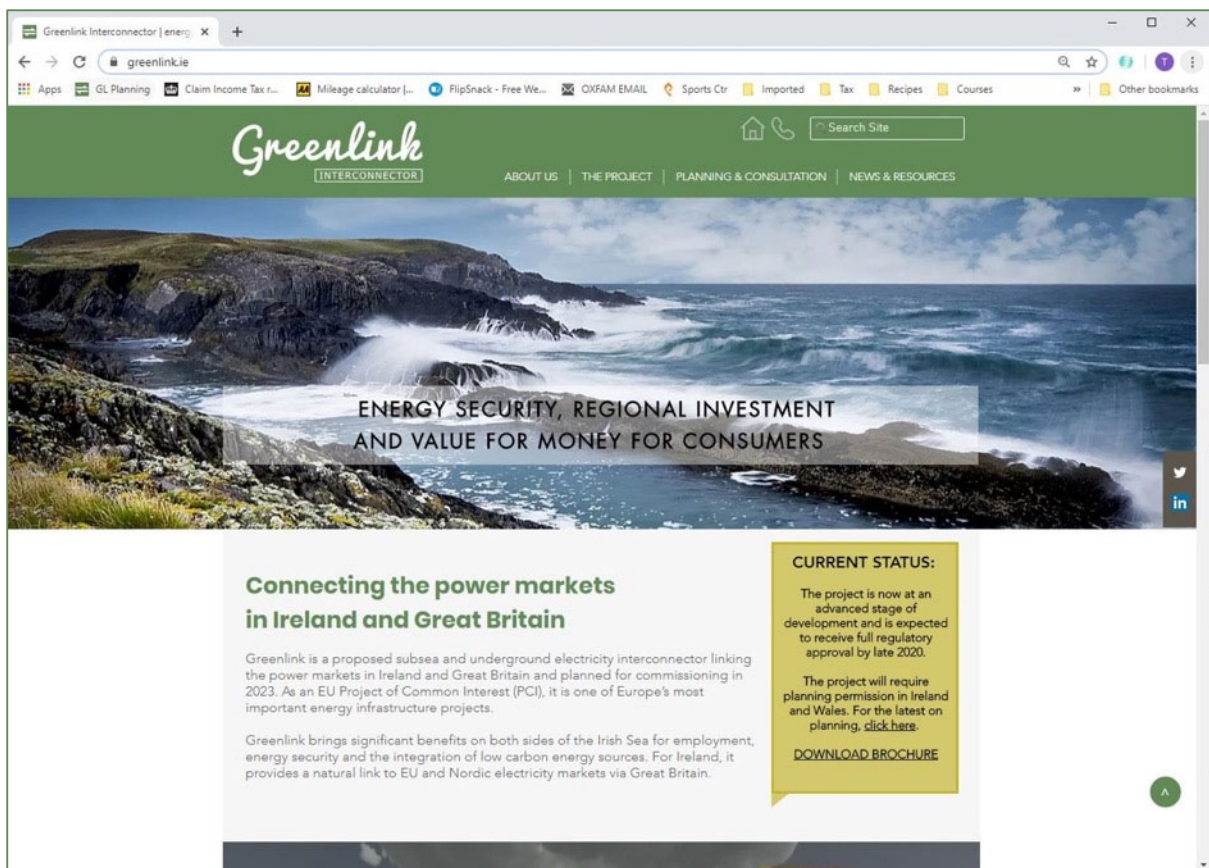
Greenlink Interconnector | energ ×

greenlink.ie

Apps GL Planning Claim Income Tax r... Mileage calculator |... FlipSnack - Free We... OXFAM EMAIL Sports Ctr Imported Tax Recipes Courses » Other bookmarks

Greenlink
INTERCONNECTOR

Search Site

ABOUT US | THE PROJECT | PLANNING & CONSULTATION | NEWS & RESOURCES

ENERGY SECURITY, REGIONAL INVESTMENT AND VALUE FOR MONEY FOR CONSUMERS

in

Connecting the power markets in Ireland and Great Britain

Greenlink is a proposed subsea and underground electricity interconnector linking the power markets in Ireland and Great Britain and planned for commissioning in 2023. As an EU Project of Common Interest (PCI), it is one of Europe's most important energy infrastructure projects.

Greenlink brings significant benefits on both sides of the Irish Sea for employment, energy security and the integration of low carbon energy sources. For Ireland, it provides a natural link to EU and Nordic electricity markets via Great Britain.

CURRENT STATUS:

The project is now at an advanced stage of development and is expected to receive full regulatory approval by late 2020.

The project will require planning permission in Ireland and Wales. For the latest on planning, click here.

DOWNLOAD BROCHURE